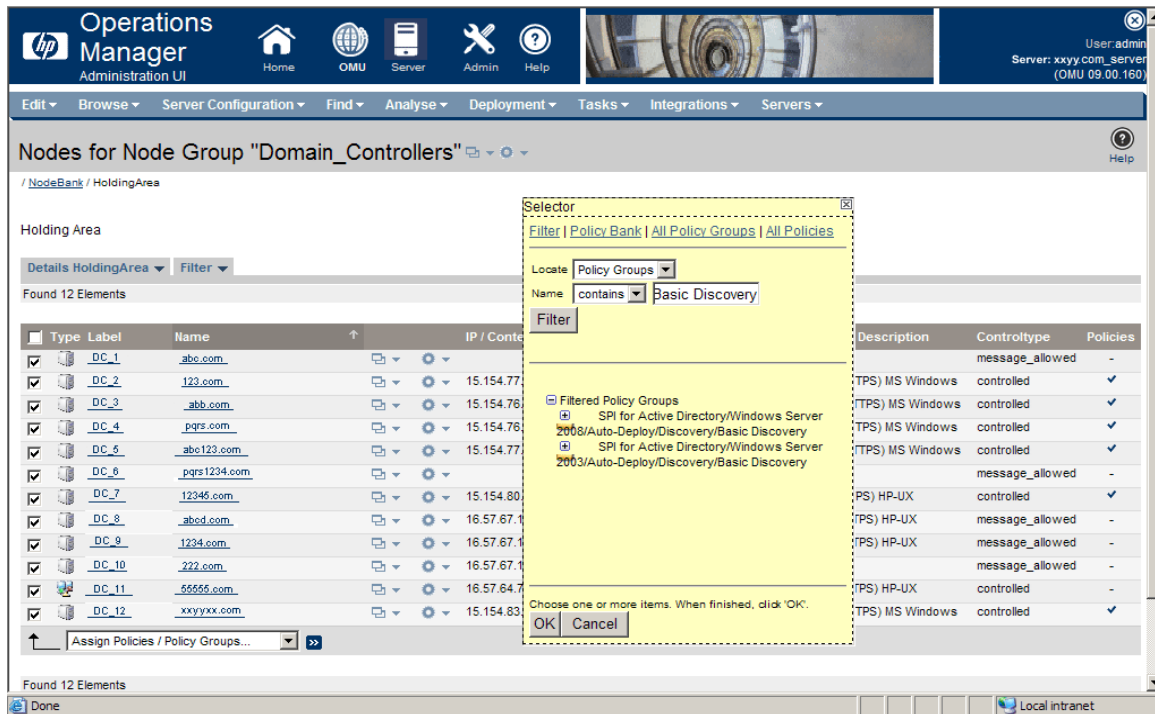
Operations Manager
Administration UI

Home OMU Server Admin Help

User:admin
Server: xxyy.com_server
(OMU 09.00.160)

Edit ▾ Browse ▾ Server Configuration ▾ Find ▾ Analyse ▾ Deployment ▾ Tasks ▾ Integrations ▾ Servers ▾

Nodes for Node Group "Domain_Controllers"

Help

/ NodeBank / HoldingArea

Holding Area

Details HoldingArea ▾ Filter ▾

Found 12 Elements

| Type | Label | Name | | | IP / Conte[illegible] | Description | Controltype | Policies |
|---|---|---|---|---|---|---|---|---|
| | DC_1 | abc.com | | | | | message_allowed | - |
| | DC_2 | 123.com | | | 15.154.77.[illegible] | (TPS) MS Windows | controlled | ✔ |
| | DC_3 | abb.com | | | 15.154.76.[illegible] | (TPS) MS Windows | controlled | ✔ |
| | DC_4 | pqrs.com | | | 15.154.76.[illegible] | (TPS) MS Windows | controlled | ✔ |
| | DC_5 | abc123.com | | | 15.154.77.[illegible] | (TPS) MS Windows | controlled | ✔ |
| | DC_6 | pqrs1234.com | | | | | message_allowed | - |
| | DC_7 | 12345.com | | | 15.154.80.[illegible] | PS) HP-UX | controlled | ✔ |
| | DC_8 | abcd.com | | | 16.57.67.1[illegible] | TPS) HP-UX | message_allowed | - |
| | DC_9 | 1234.com | | | 16.57.67.1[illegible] | TPS) HP-UX | message_allowed | - |
| | DC_10 | 222.com | | | 16.57.67.1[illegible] | | message_allowed | - |
| | DC_11 | 55555.com | | | 16.57.64.7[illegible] | TPS) HP-UX | controlled | - |
| | DC_12 | xxyyxx.com | | | 15.154.83.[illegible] | TPS) MS Windows | controlled | ✔ |

Assign Policies / Policy Groups...

Found 12 Elements

Selector
Filter | Policy Bank | All Policy Groups | All Policies
Locate Policy Groups
Name contains Basic Discovery
Filter

Filtered Policy Groups
SPI for Active Directory/Windows Server 2008/Auto-Deploy/Discovery/Basic Discovery
SPI for Active Directory/Windows Server 2003/Auto-Deploy/Discovery/Basic Discovery

Choose one or more items. When finished, click 'OK'.
OK Cancel

Done
Local intranet